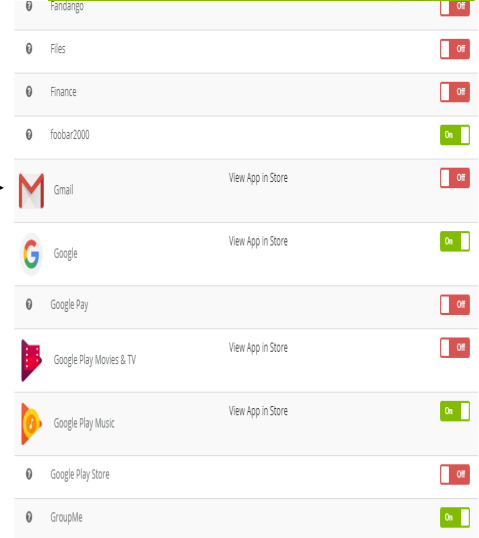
Fandango Off

Files Off

Finance Off

foobar2000 On

Gmail View App in Store Off

Google View App in Store On

Google Pay Off

Google Play Movies & TV View App in Store Off

Google Play Music View App in Store On

Google Play Store Off

GroupMe On